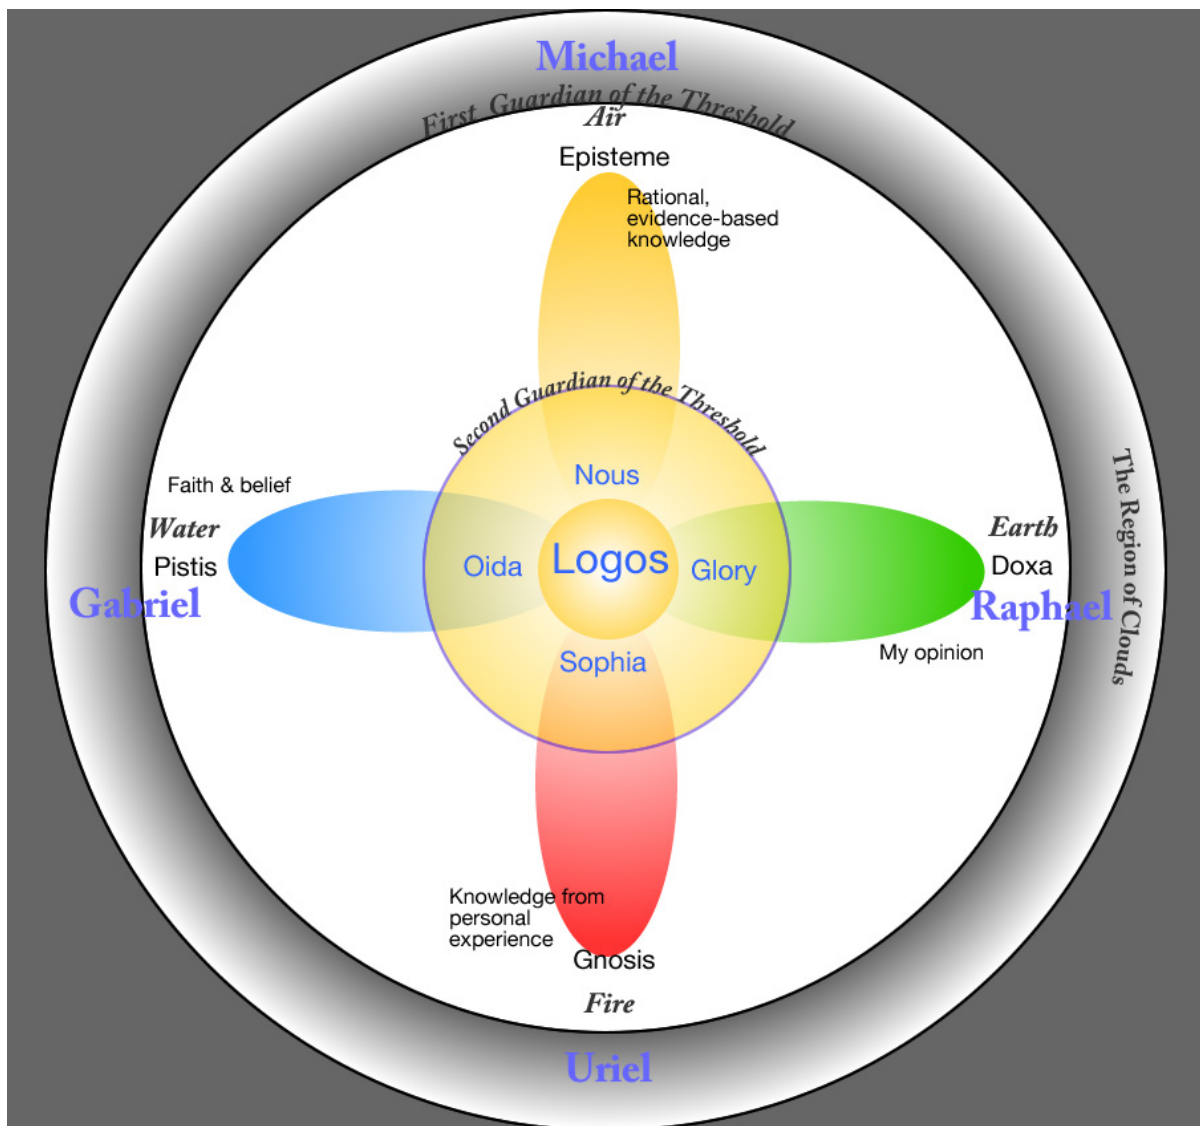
Michael

First Guardian of the Threshold

Air

Episteme

Rational, evidence-based knowledge

Second Guardian of the Threshold

Nous

Faith & belief

Water

Pistis

Gabriel

Oida

Logos

Glory

Earth

Doxa

Raphael

My opinion

The Region of Clouds

Sophia

Knowledge from personal experience

Gnosis

Fire

Uriel